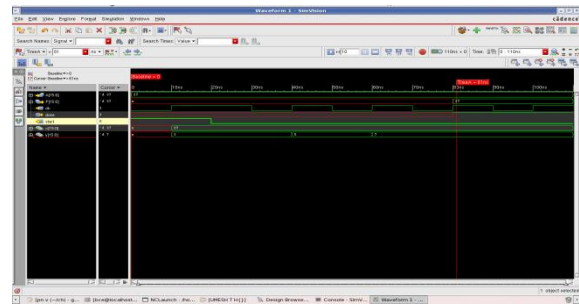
Waveform 1 - SimVision
File Edit View Explore Format Simulation Windows Help
cādence
Search Names: Signal ▾
Search Times: Value ▾
TimeA ▾ = 81
Time: 0 : 110ns
Baseline ▾ = 0
Cursor-Baseline ▾ = 81ns
Name ▾
Cursor ▾
a[15:0]
F[15:0]
clk
done
start
x[15:0]
y[15:0]
Baseline = 0
TimeA = 81ns
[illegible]
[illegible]
17
17
17
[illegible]
1 object selected
[jan.v (~/ch) - g...
[lcca@localhost:...
NCLaunch - /ho...
[UMESH T H] (1)
Design Browse...
Console - SimV...
Waveform 1 - ...